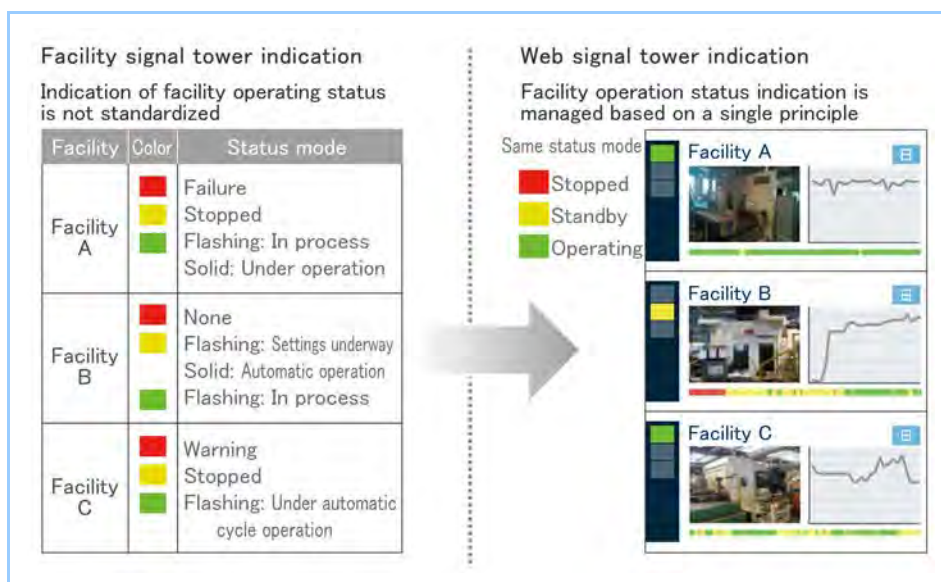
Facility signal tower indication

Indication of facility operating status is not standardized

| Facility | Color | Status mode |
|---|---|---|
| Facility A | | Failure<br>Stopped<br>Flashing: In process<br>Solid: Under operation |
| Facility B | | None<br>Flashing: Settings underway<br>Solid: Automatic operation<br>Flashing: In process |
| Facility C | | Warning<br>Stopped<br>Flashing: Under automatic cycle operation |

Web signal tower indication

Facility operation status indication is managed based on a single principle

Same status mode

Stopped

Standby

Operating

Facility A

Facility B

Facility C